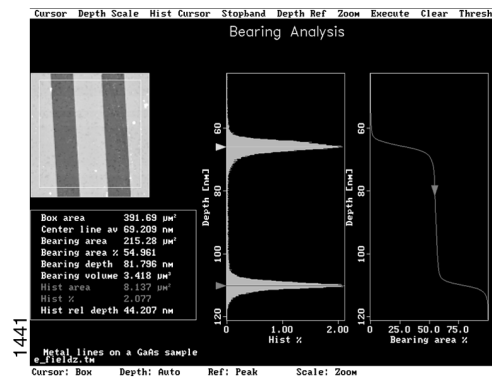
Cursor Depth Scale Hist Cursor Stopband Depth Ref Zoom Execute Clear Thresh

Bearing Analysis

| | |
|---|---|
| Box area | 391.69 µm² |
| Center line av | 69.209 nm |
| Bearing area | 215.28 µm² |
| Bearing area % | 54.961 |
| Bearing depth | 81.796 nm |
| Bearing volume | 3.418 µm³ |
| Hist area | 8.137 µm² |
| Hist % | 2.077 |
| Hist rel depth | 44.207 nm |

Depth [nm]
60
80
100
120
0
1.00
2.00
Hist %

Depth [nm]
60
80
100
120
0
25.0
50.0
75.0
Bearing area %

1441

Metal lines on a GaAs sample
e_fieldz.tw

Cursor: Box Depth: Auto Ref: Peak Scale: Zoom